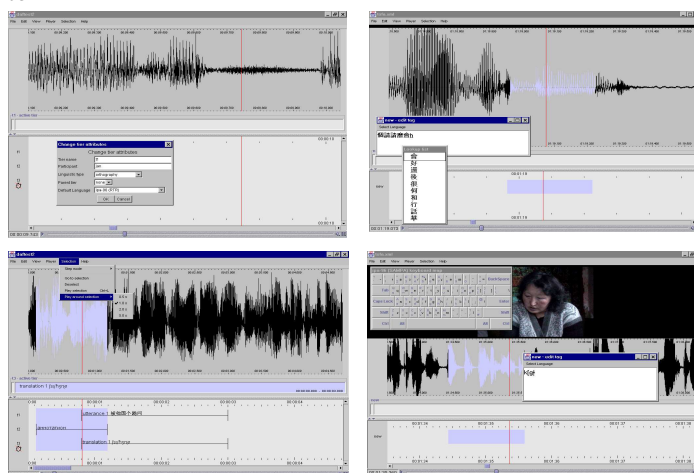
File Edit View Player Selection Help

Change tier attributes

Change tier attributes

Tier name

Participant

Linguistic type

orthography

Parent tier

Default Language

OK Cancel

File Edit View Player Selection Help

new - edit tag

Select Language

韓語請應曲

會
好
選
後
很
何
和
行
話
是

File Edit View Player Selection Help

Step mode

Undo selection

Deselect

Play selection

Play around selection

translation 1 [ru]rqrqe

utterance 1 被他面不錯何

annotation

translation 1 [ru]rqrqe

new - edit tag

Select Language